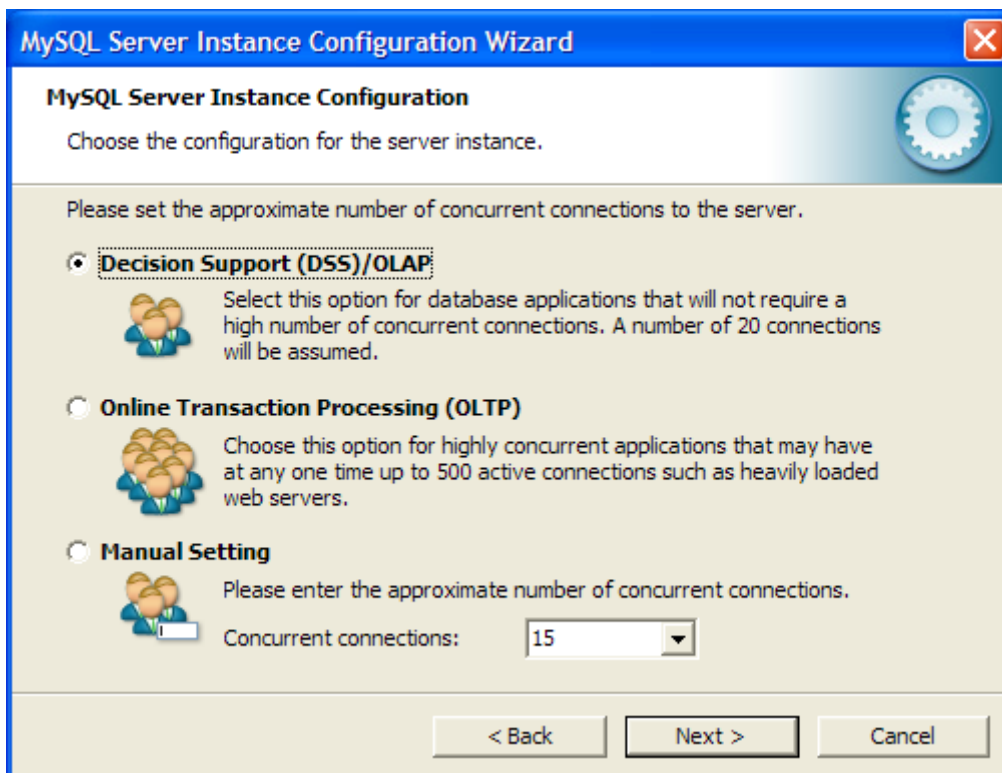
MySQL Server Instance Configuration Wizard

MySQL Server Instance Configuration

Choose the configuration for the server instance.

Please set the approximate number of concurrent connections to the server.

Decision Support (DSS)/OLAP

Select this option for database applications that will not require a high number of concurrent connections. A number of 20 connections will be assumed.

Online Transaction Processing (OLTP)

Choose this option for highly concurrent applications that may have at any one time up to 500 active connections such as heavily loaded web servers.

Manual Setting

Please enter the approximate number of concurrent connections.

Concurrent connections: 15

< Back

Next >

Cancel